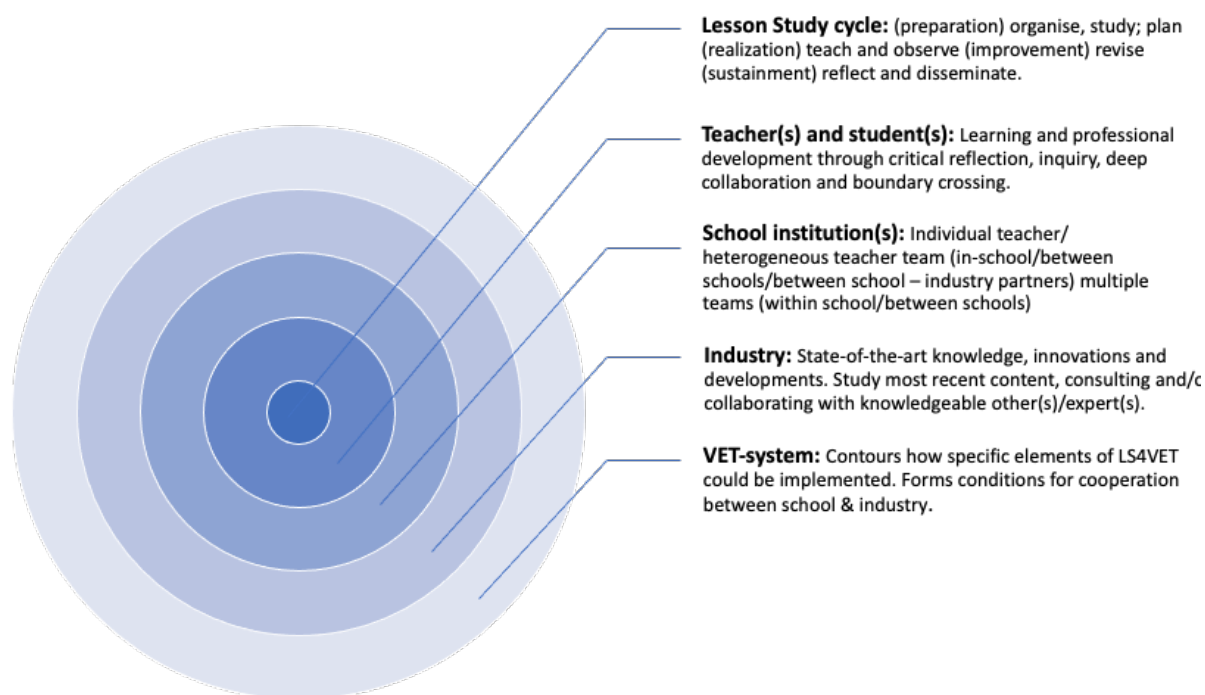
**Lesson Study cycle:** (preparation) organise, study; plan (realization) teach and observe (improvement) revise (sustainment) reflect and disseminate.

**Teacher(s) and student(s):** Learning and professional development through critical reflection, inquiry, deep collaboration and boundary crossing.

**School institution(s):** Individual teacher/ heterogeneous teacher team (in-school/between schools/between school – industry partners) multiple teams (within school/between schools)

**Industry:** State-of-the-art knowledge, innovations and developments. Study most recent content, consulting and/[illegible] collaborating with knowledgeable other(s)/expert(s).

**VET-system:** Contours how specific elements of LS4VET could be implemented. Forms conditions for cooperation between school & industry.